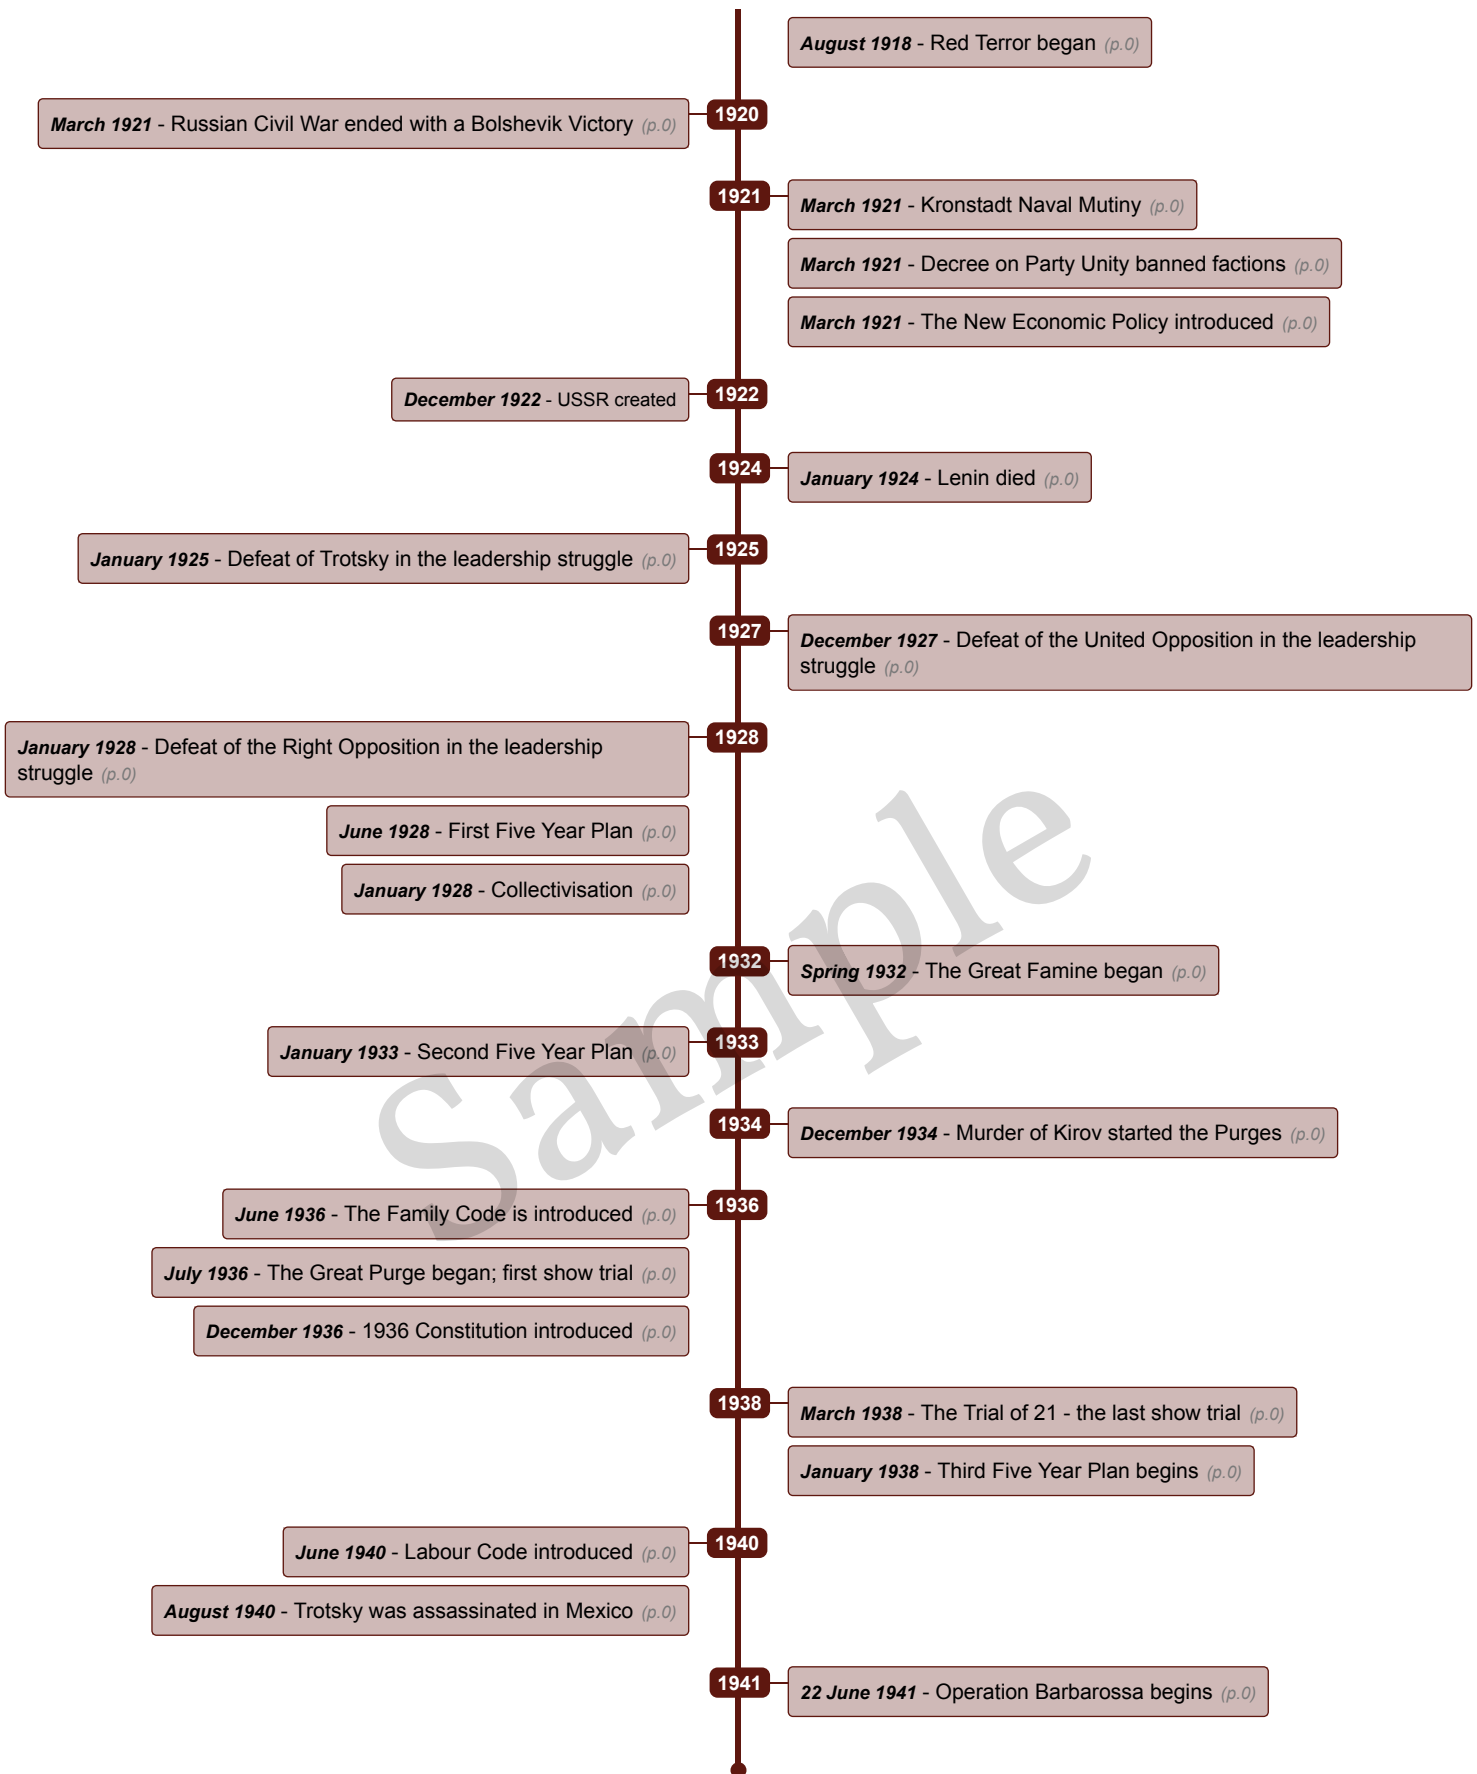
August 1918 - Red Terror began (p.0)

1920

March 1921 - Russian Civil War ended with a Bolshevik Victory (p.0)

1921

March 1921 - Kronstadt Naval Mutiny (p.0)

March 1921 - Decree on Party Unity banned factions (p.0)

March 1921 - The New Economic Policy introduced (p.0)

1922

December 1922 - USSR created

1924

January 1924 - Lenin died (p.0)

1925

January 1925 - Defeat of Trotsky in the leadership struggle (p.0)

1927

December 1927 - Defeat of the United Opposition in the leadership struggle (p.0)

1928

January 1928 - Defeat of the Right Opposition in the leadership struggle (p.0)

June 1928 - First Five Year Plan (p.0)

January 1928 - Collectivisation (p.0)

1932

Spring 1932 - The Great Famine began (p.0)

1933

January 1933 - Second Five Year Plan (p.0)

1934

December 1934 - Murder of Kirov started the Purges (p.0)

1936

June 1936 - The Family Code is introduced (p.0)

July 1936 - The Great Purge began; first show trial (p.0)

December 1936 - 1936 Constitution introduced (p.0)

1938

March 1938 - The Trial of 21 - the last show trial (p.0)

January 1938 - Third Five Year Plan begins (p.0)

1940

June 1940 - Labour Code introduced (p.0)

August 1940 - Trotsky was assassinated in Mexico (p.0)

1941

22 June 1941 - Operation Barbarossa begins (p.0)

Sample